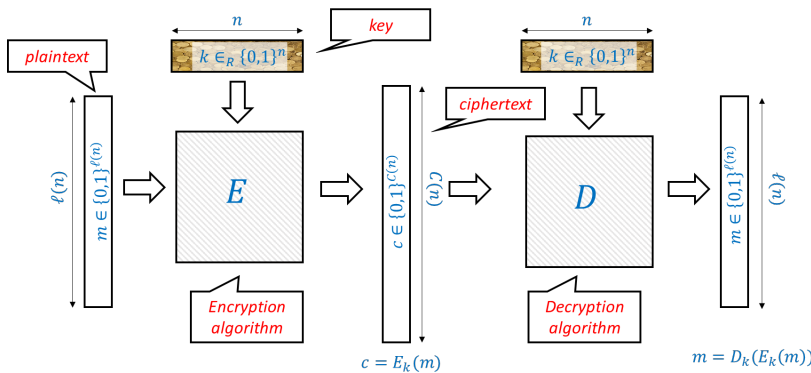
plaintext

$n$

key

$k \in_R \{0,1\}^n$

$\ell(n)$

$m \in \{0,1\}^{\ell(n)}$

$E$

Encryption algorithm

$c \in \{0,1\}^{C(n)}$

$C(n)$

ciphertext

$c = E_k(m)$

$n$

$k \in_R \{0,1\}^n$

$D$

Decryption algorithm

$m \in \{0,1\}^{\ell(n)}$

$\ell(n)$

$m = D_k(E_k(m))$